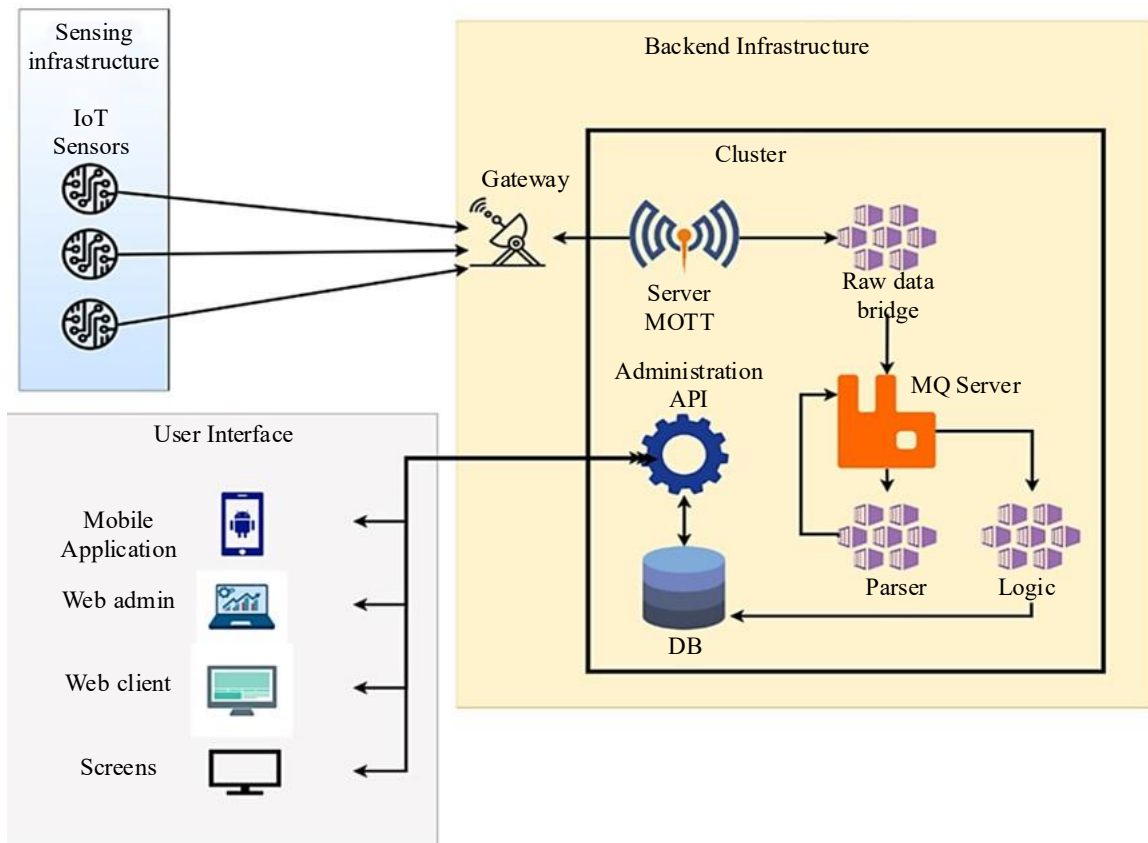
Sensing infrastructure

IoT Sensors

Backend Infrastructure

Cluster

Gateway

Server MOTT

Raw data bridge

Administration API

MQ Server

User Interface

Mobile Application

Web admin

Web client

Screens

Parser

Logic

DB